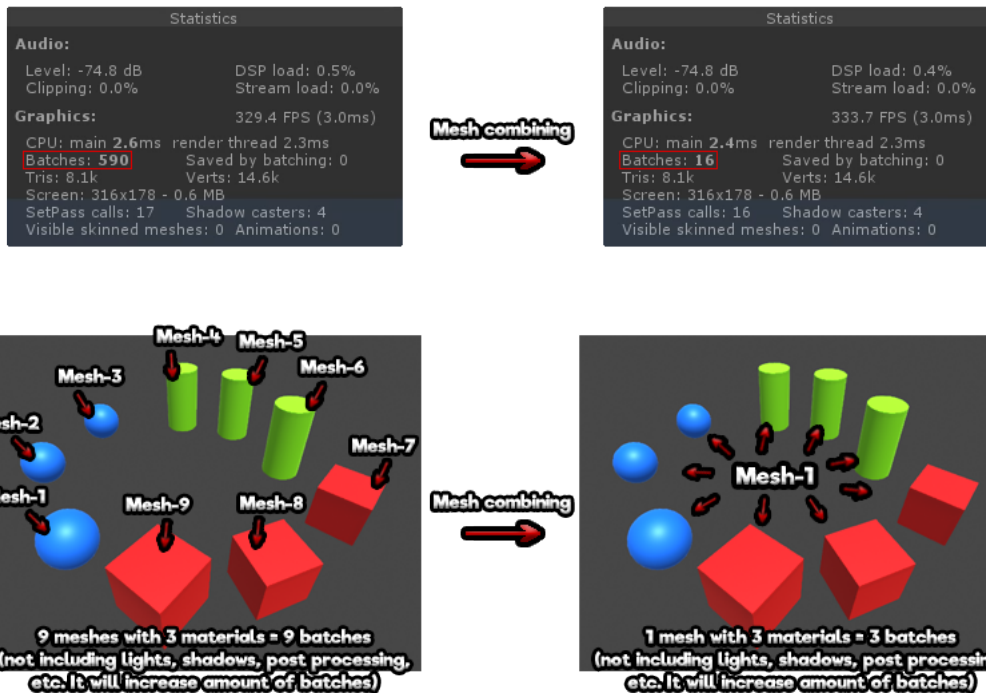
Statistics
Audio:
Level: -74.8 dB
DSP load: 0.5%
Clipping: 0.0%
Stream load: 0.0%
Graphics:
329.4 FPS (3.0ms)
CPU: main 2.6ms render thread 2.3ms
Batches: 590
Saved by batching: 0
Tris: 8.1k
Verts: 14.6k
Screen: 316x178 - 0.6 MB
SetPass calls: 17
Shadow casters: 4
Visible skinned meshes: 0
Animations: 0

Mesh combining

Statistics
Audio:
Level: -74.8 dB
DSP load: 0.4%
Clipping: 0.0%
Stream load: 0.0%
Graphics:
333.7 FPS (3.0ms)
CPU: main 2.4ms render thread 2.3ms
Batches: 16
Saved by batching: 0
Tris: 8.1k
Verts: 14.6k
Screen: 316x178 - 0.6 MB
SetPass calls: 16
Shadow casters: 4
Visible skinned meshes: 0
Animations: 0

Mesh-4
Mesh-5
Mesh-3
Mesh-6
esh-2
Mesh-7
esh-1
Mesh-9
Mesh-8
9 meshes with 3 materials = 9 batches
(not including lights, shadows, post processing, etc. It will increase amount of batches)

Mesh combining

Mesh-1
1 mesh with 3 materials = 3 batches
(not including lights, shadows, post processin
etc. It will increase amount of batches)